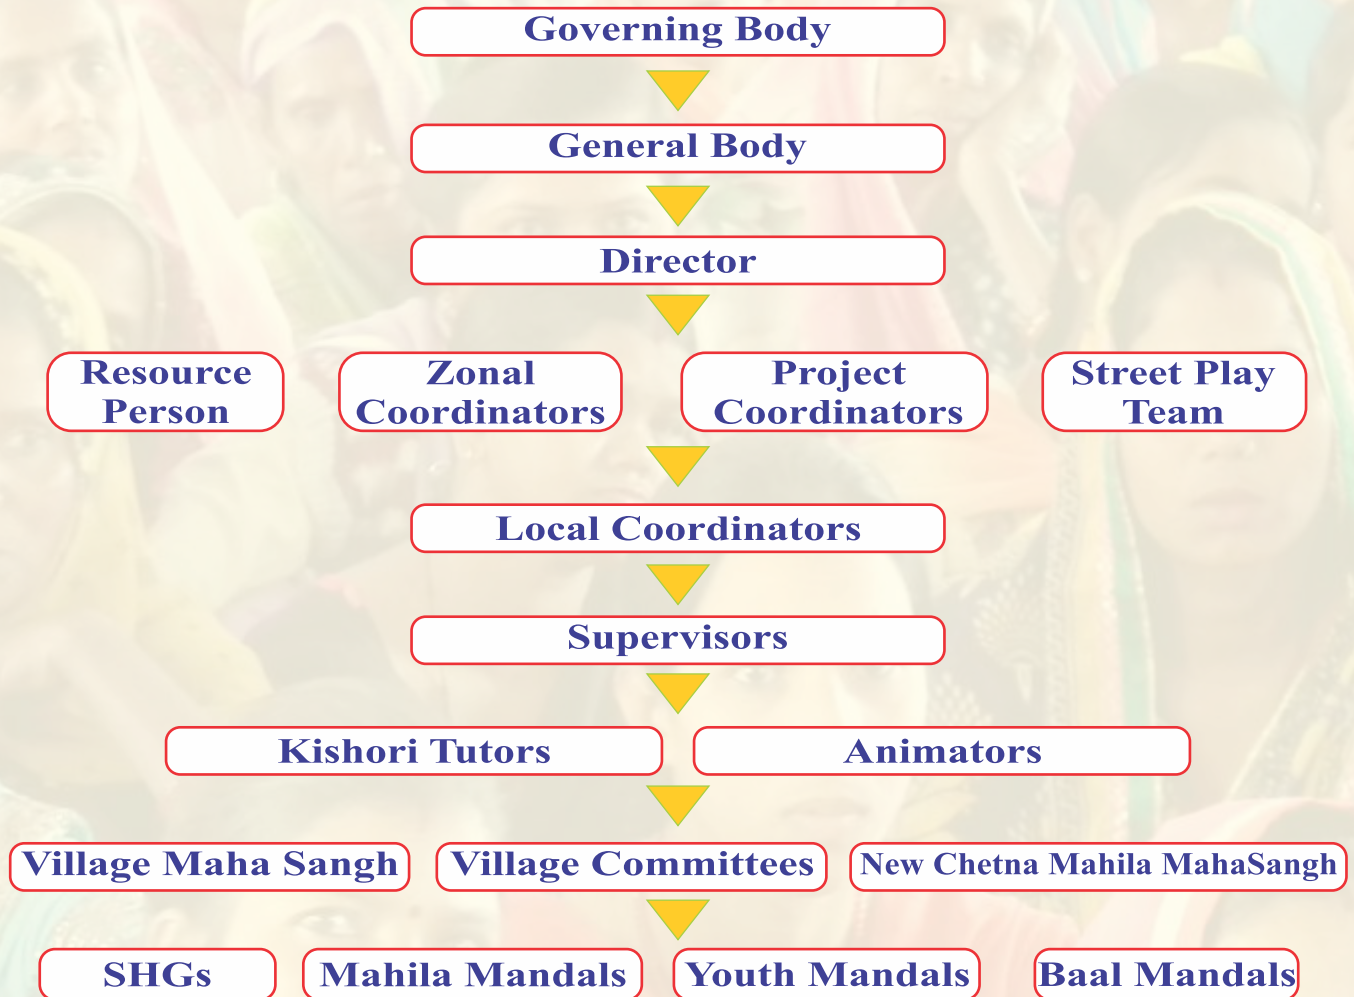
Governing Body

General Body

Director

Resource Person

Zonal Coordinators

Project Coordinators

Street Play Team

Local Coordinators

Supervisors

Kishori Tutors

Animators

Village Maha Sangh

Village Committees

New Chetna Mahila MahaSangh

SHGs

Mahila Mandals

Youth Mandals

Baal Mandals